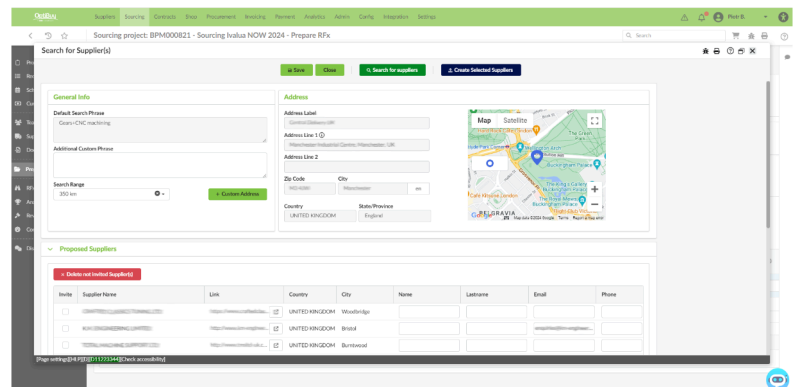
Suppliers Sourcing Contracts Enov Procurement Invoicing Payment Analytics Admin Config Integration Settings

Piotr B.

Sourcing project: BPM000821 - Sourcing Ivalua NOW 2024 - Prepare RFx

Search

Search for Supplier(s)

Save Close Search for suppliers Create Selected Suppliers

General Info

Default Search Phrase

Gears+CNC machining

Additional Custom Phrase

Search Range

350 km

+ Custom Address

Address

Address Label

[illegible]

Address Line 1

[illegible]

Address Line 2

Zip Code City

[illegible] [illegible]

Country State/Province

UNITED KINGDOM England

Map Satellite

The Green

Buckingham Palace

BELGRAVIA

Map data ©2024 Google Terms Report a map error

Proposed Suppliers

Delete not invited Supplier(s)

| Invite | Supplier Name | Link | Country | City | Name | Lastname | Email | Phone |
|---|---|---|---|---|---|---|---|---|
| | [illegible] | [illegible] | UNITED KINGDOM | Woodbridge | | | | |
| | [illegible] | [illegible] | UNITED KINGDOM | Bristol | | | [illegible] | |
| | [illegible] | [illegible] | UNITED KINGDOM | Burntwood | | | | |

[Page settings][HLP][0][11173344][Check accessibility]